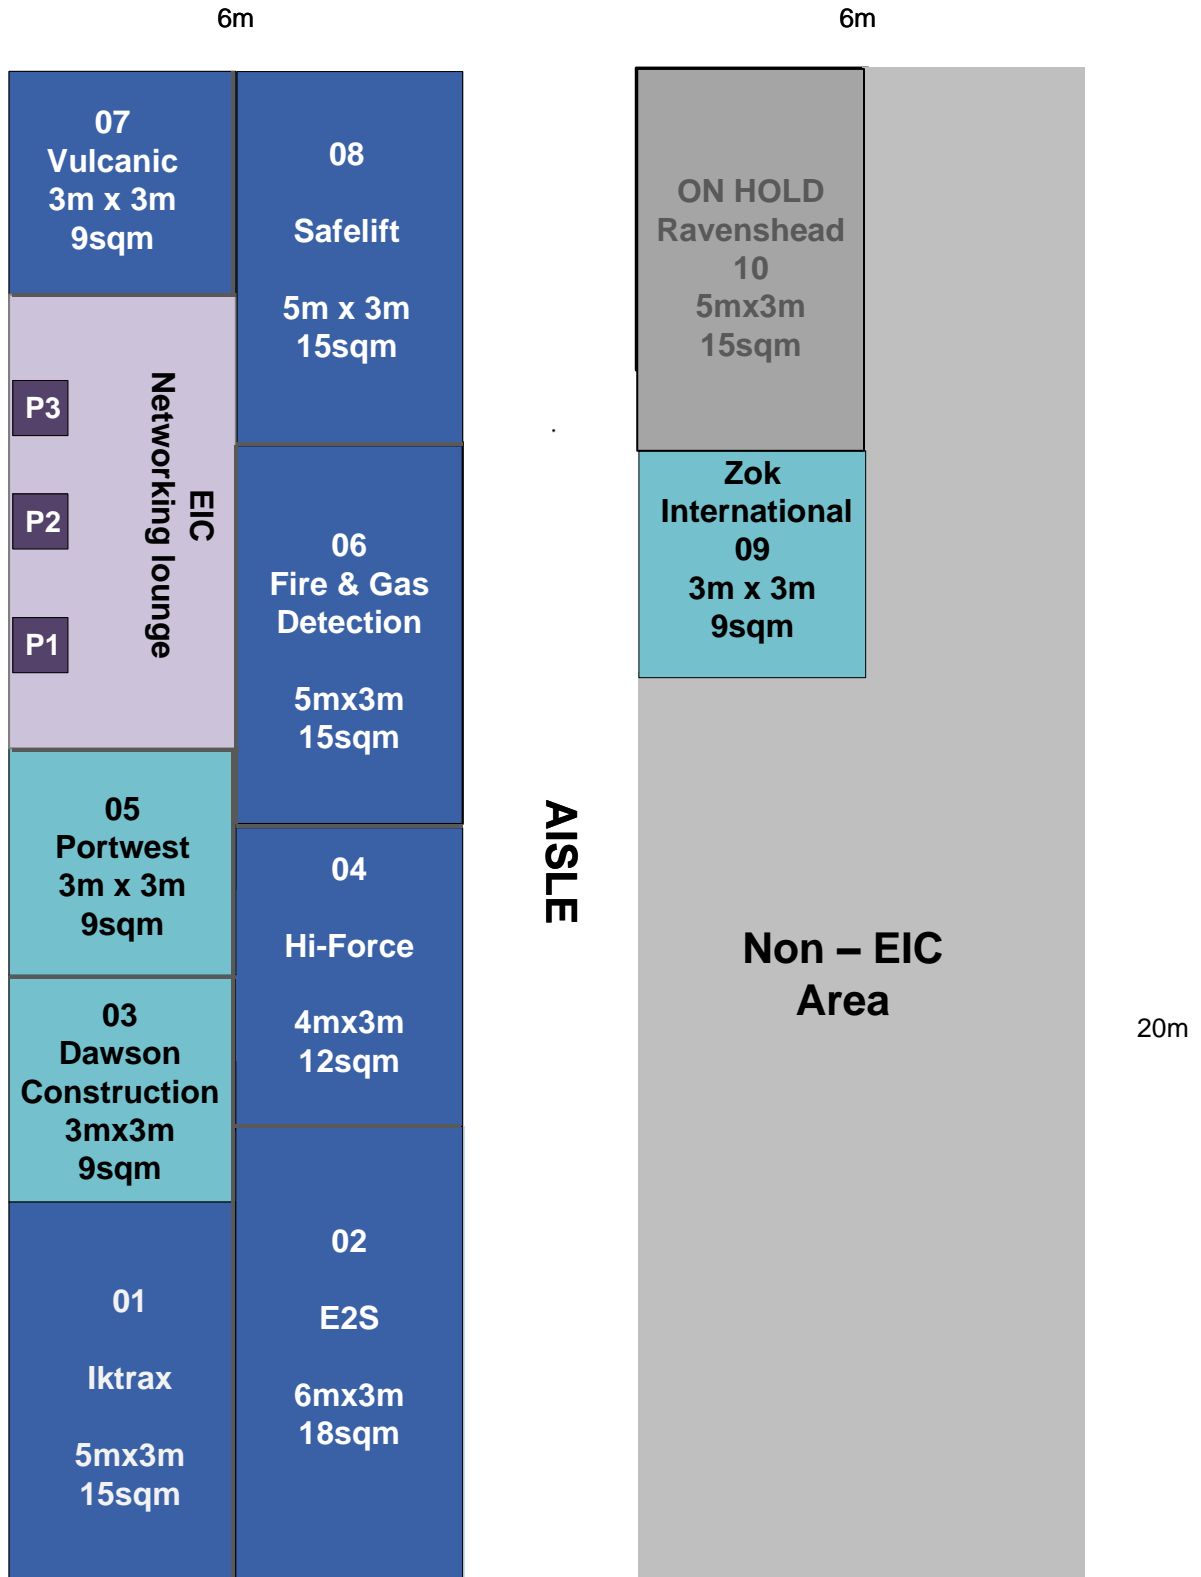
6m

6m

07
Vulcanic
3m x 3m
9sqm

08

Safelift

5m x 3m
15sqm

ON HOLD
Ravenshead
10
5mx3m
15sqm

P3

P2

P1

EIC
Networking lounge

Zok
International
09
3m x 3m
9sqm

06
Fire & Gas
Detection

5mx3m
15sqm

AISLE

05
Portwest
3m x 3m
9sqm

04

Hi-Force

4mx3m
12sqm

Non – EIC
Area

20m

03
Dawson
Construction
3mx3m
9sqm

02

E2S

6mx3m
18sqm

01

Iktrax

5mx3m
15sqm